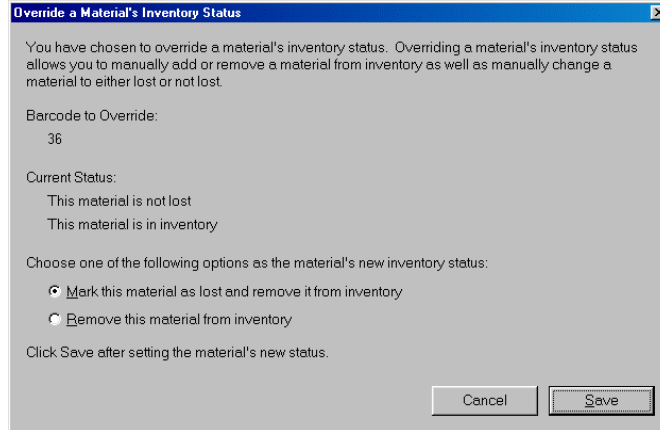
Override a Material's Inventory Status

You have chosen to override a material's inventory status. Overriding a material's inventory status allows you to manually add or remove a material from inventory as well as manually change a material to either lost or not lost.

Barcode to Override:

36

Current Status:

This material is not lost

This material is in inventory

Choose one of the following options as the material's new inventory status:

Mark this material as lost and remove it from inventory

Remove this material from inventory

Click Save after setting the material's new status.

Cancel

Save